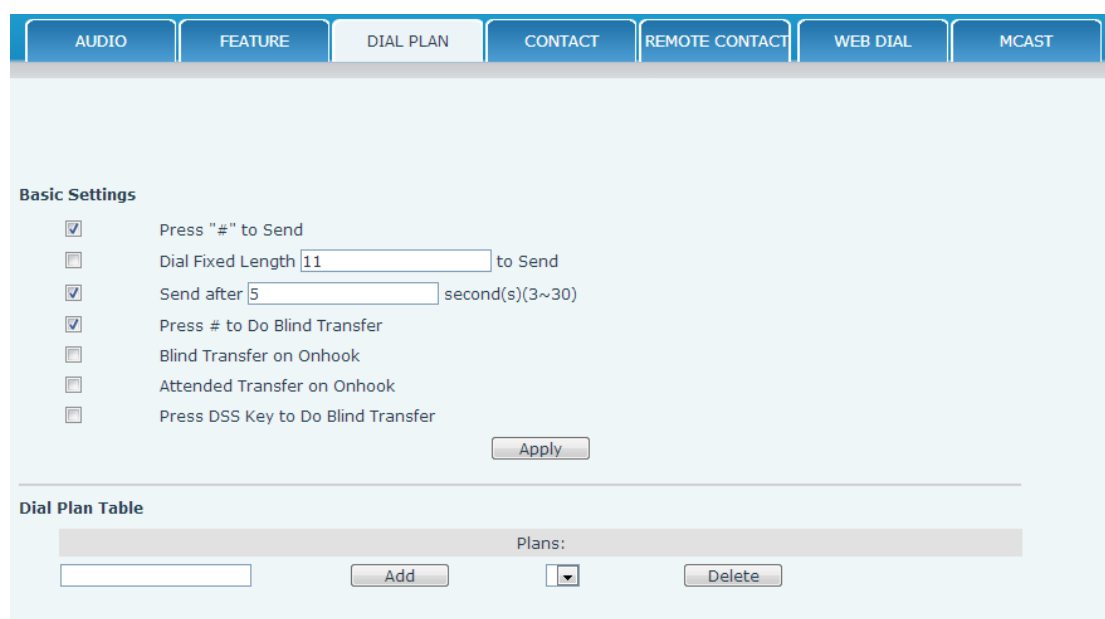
AUDIO | FEATURE | DIAL PLAN | CONTACT | REMOTE CONTACT | WEB DIAL | MCAST

Basic Settings

Press "#" to Send

Dial Fixed Length 11 to Send

Send after 5 second(s)(3~30)

Press # to Do Blind Transfer

Blind Transfer on Onhook

Attended Transfer on Onhook

Press DSS Key to Do Blind Transfer

Apply

Dial Plan Table

Plans:

Add

Delete